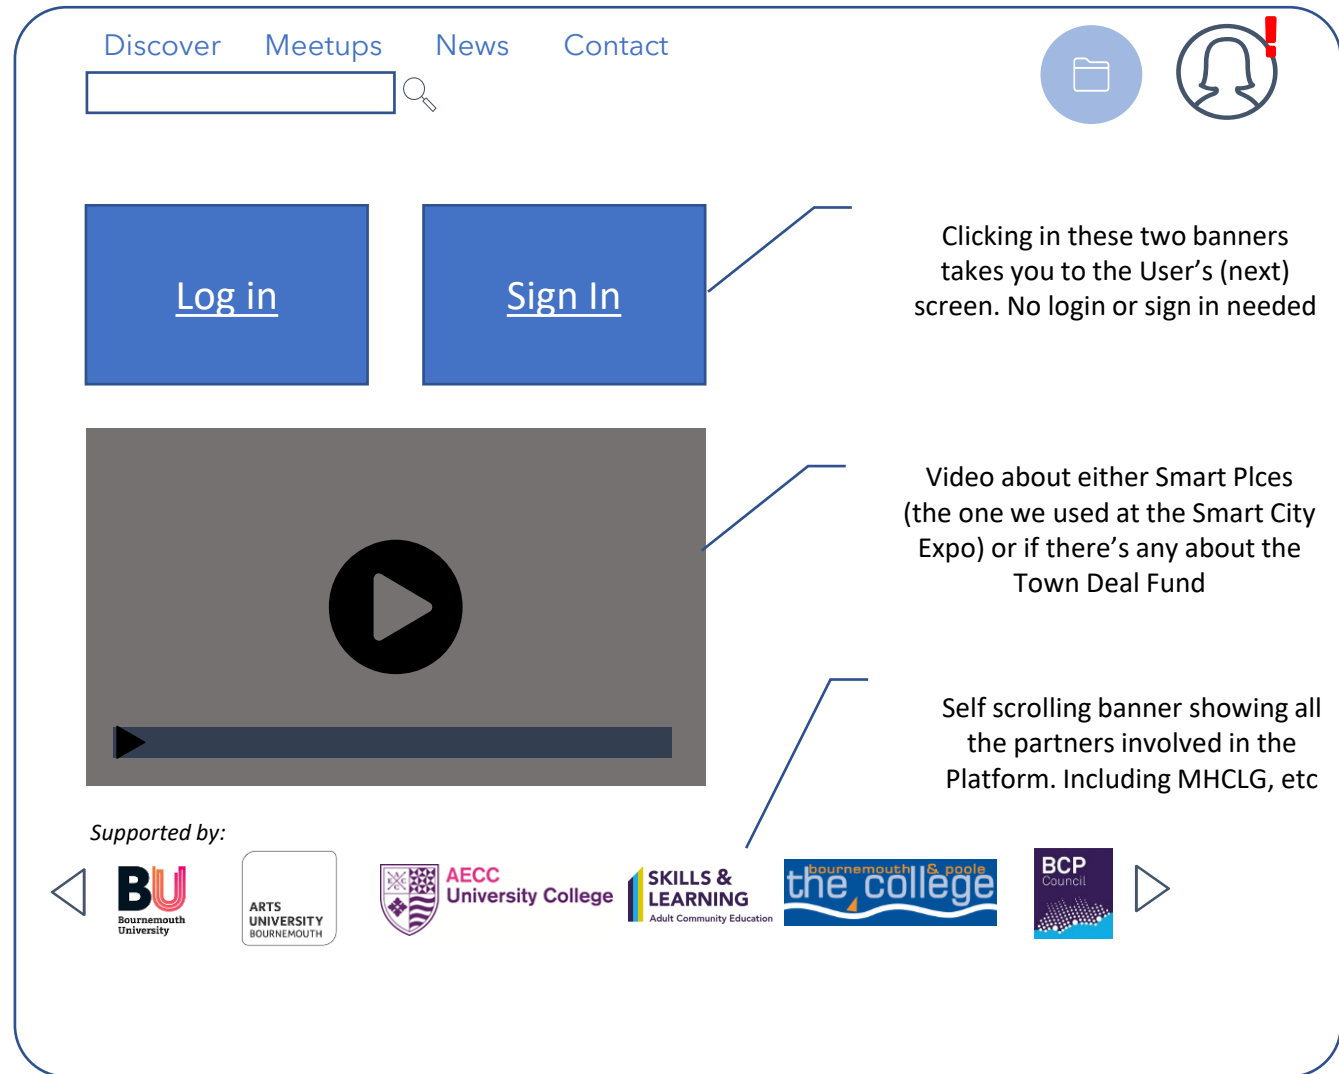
Discover Meetups News Contact

!

Log in

Sign In

Clicking in these two banners takes you to the User’s (next) screen. No login or sign in needed

Video about either Smart Plces (the one we used at the Smart City Expo) or if there’s any about the Town Deal Fund

Self scrolling banner showing all the partners involved in the Platform. Including MHCLG, etc

Supported by:

BU Bournemouth University

ARTS UNIVERSITY BOURNEMOUTH

AECC University College

SKILLS & LEARNING Adult Community Education

bournemouth & poole the college

BCP Council